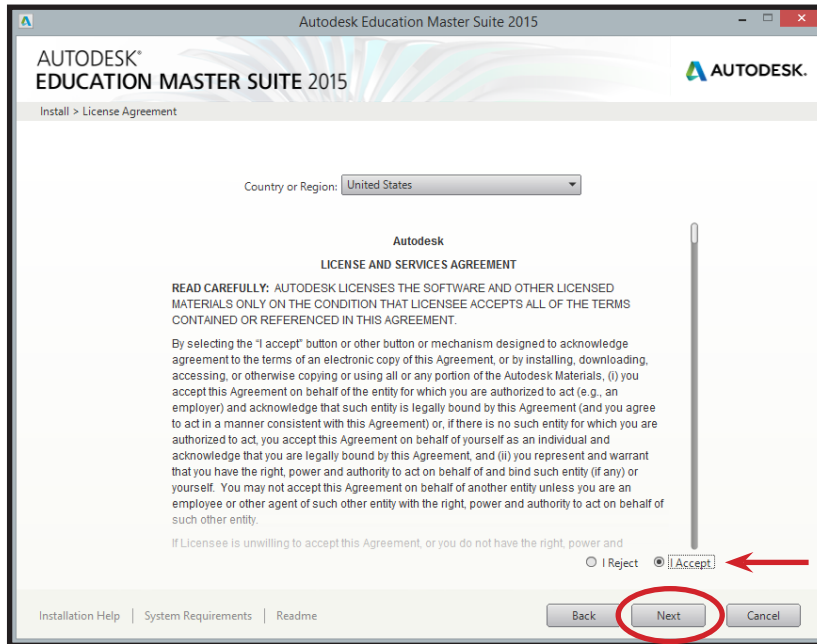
Autodesk Education Master Suite 2015

AUTODESK®
EDUCATION MASTER SUITE 2015

AUTODESK.

Install > License Agreement

Country or Region: United States

Autodesk

LICENSE AND SERVICES AGREEMENT

READ CAREFULLY: AUTODESK LICENSES THE SOFTWARE AND OTHER LICENSED MATERIALS ONLY ON THE CONDITION THAT LICENSEE ACCEPTS ALL OF THE TERMS CONTAINED OR REFERENCED IN THIS AGREEMENT.

By selecting the "I accept" button or other button or mechanism designed to acknowledge agreement to the terms of an electronic copy of this Agreement, or by installing, downloading, accessing, or otherwise copying or using all or any portion of the Autodesk Materials, (i) you accept this Agreement on behalf of the entity for which you are authorized to act (e.g., an employer) and acknowledge that such entity is legally bound by this Agreement (and you agree to act in a manner consistent with this Agreement) or, if there is no such entity for which you are authorized to act, you accept this Agreement on behalf of yourself as an individual and acknowledge that you are legally bound by this Agreement, and (ii) you represent and warrant that you have the right, power and authority to act on behalf of and bind such entity (if any) or yourself. You may not accept this Agreement on behalf of another entity unless you are an employee or other agent of such other entity with the right, power and authority to act on behalf of such other entity.

If Licensee is unwilling to accept this Agreement, or you do not have the right, power and

I Reject I Accept

Installation Help | System Requirements | Readme

Back Next Cancel